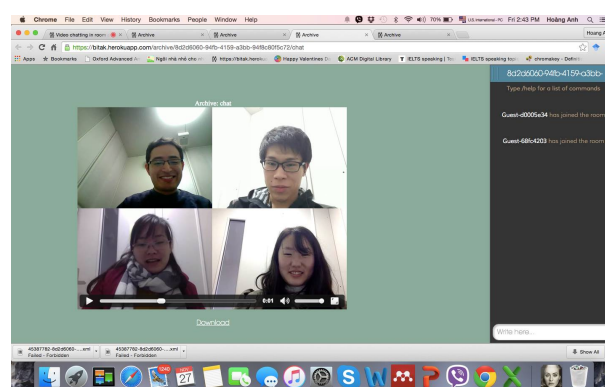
Chrome File Edit View History Bookmarks People Window Help

70% U.S. International - PC Fri 2:43 PM Hoàng Anh

Video chatting (e room) Archive Archive Archive Archive

https://bitak.herokuapp.com/archive/8d2a6060-94fb-4159-a3bb-94f8c80f5c72/chat

Apps Bookmarks Oxford Advanced Ngữ nhà nhé cho https://bitak.herokuapp Happy Valentines D ACM Digital Library IELTS speaking | Top IELTS speaking topi chromakey - Definiti

Hoang A

Archive: chat

0:01

Download

8d2a6060-94fb-4159-a3bb-

Type /help for a list of commands

Guest-d0005e34 has joined the room

Guest-68fc4203 has joined the room

Write here...

45367782-8d2a6060-....xml Failed - Forbidden

45367782-8d2a6060-....xml Failed - Forbidden

Show All

27